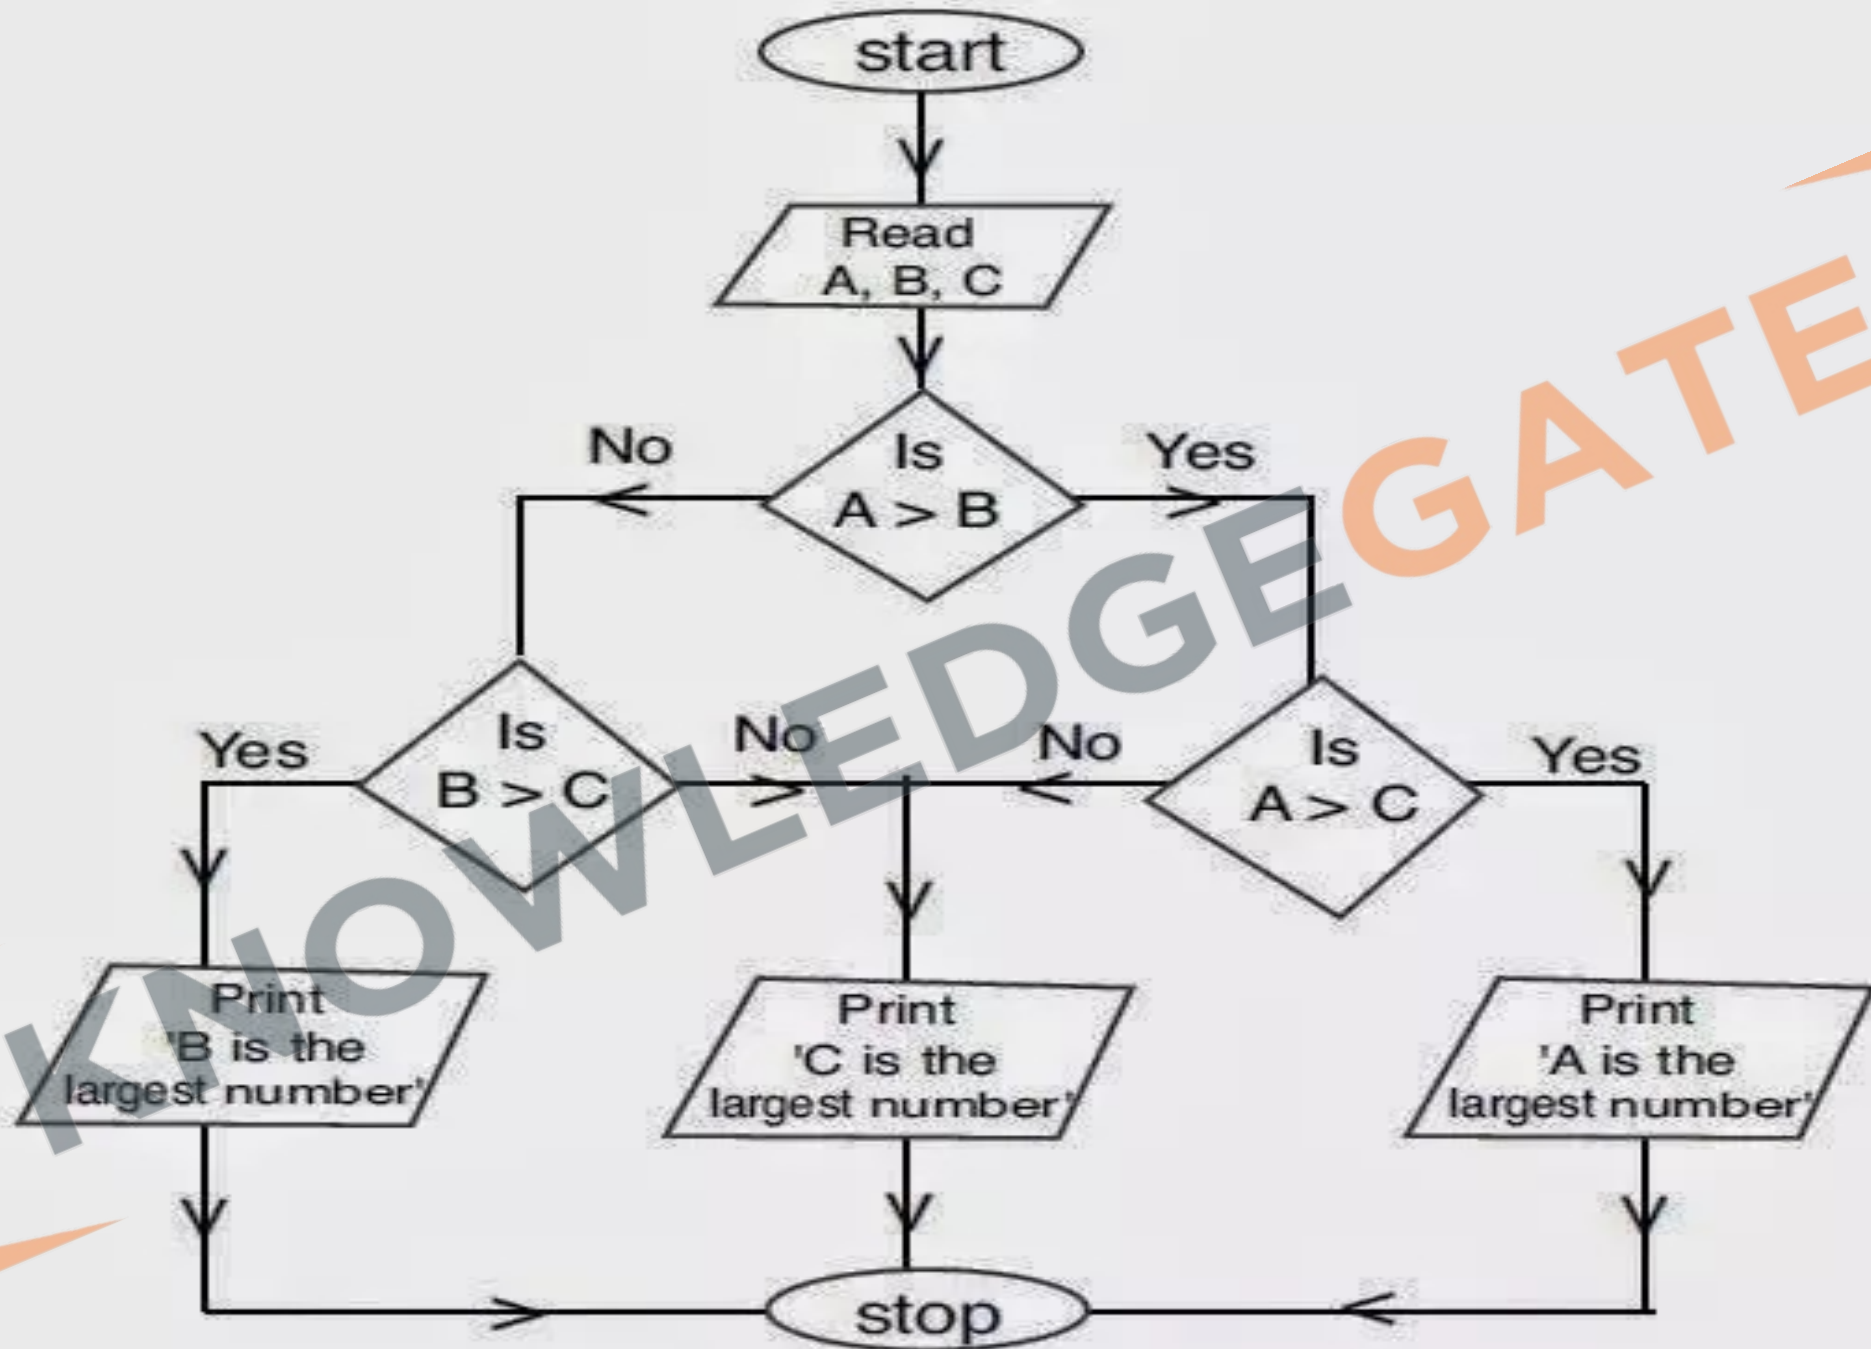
start

Read A, B, C

No

Is $A > B$

Yes

Yes

Is $B > C$

No

No

Is $A > C$

Yes

Print 'B is the largest number'

Print 'C is the largest number'

Print 'A is the largest number'

stop

KNOWLEDGEGATE